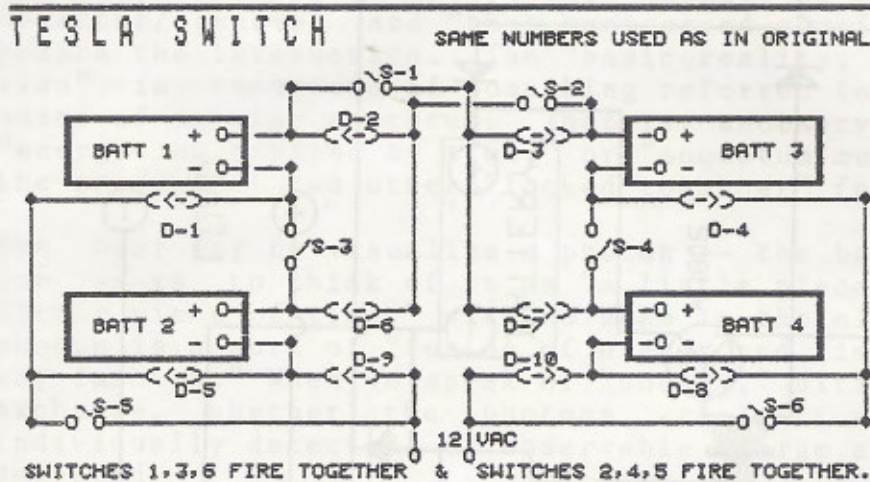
TESLA SWITCH

SAME NUMBERS USED AS IN ORIGINAL

S-1

S-2

BATT 1

+

-

D-2

D-3

BATT 3

+

-

D-1

D-4

S-3

S-4

BATT 2

+

-

D-6

D-7

BATT 4

+

-

D-9

D-10

D-5

D-8

S-5

S-6

12 VAC

SWITCHES 1,3,6 FIRE TOGETHER & SWITCHES 2,4,5 FIRE TOGETHER.